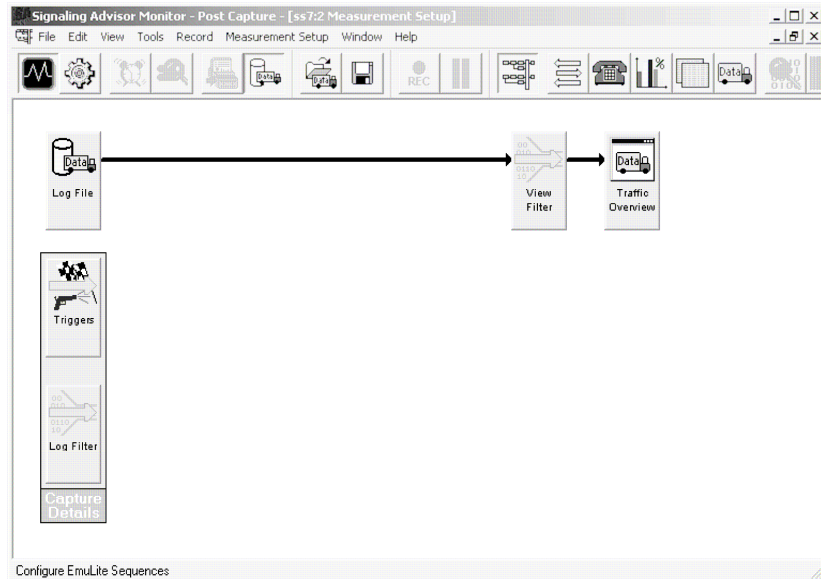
Signaling Advisor Monitor - Post Capture - [ss7:2 Measurement Setup]

File Edit View Tools Record Measurement Setup Window Help

REC

Data

Log File

View Filter

Data

Traffic Overview

Triggers

Log Filter

Capture Details

Configure EmuLite Sequences